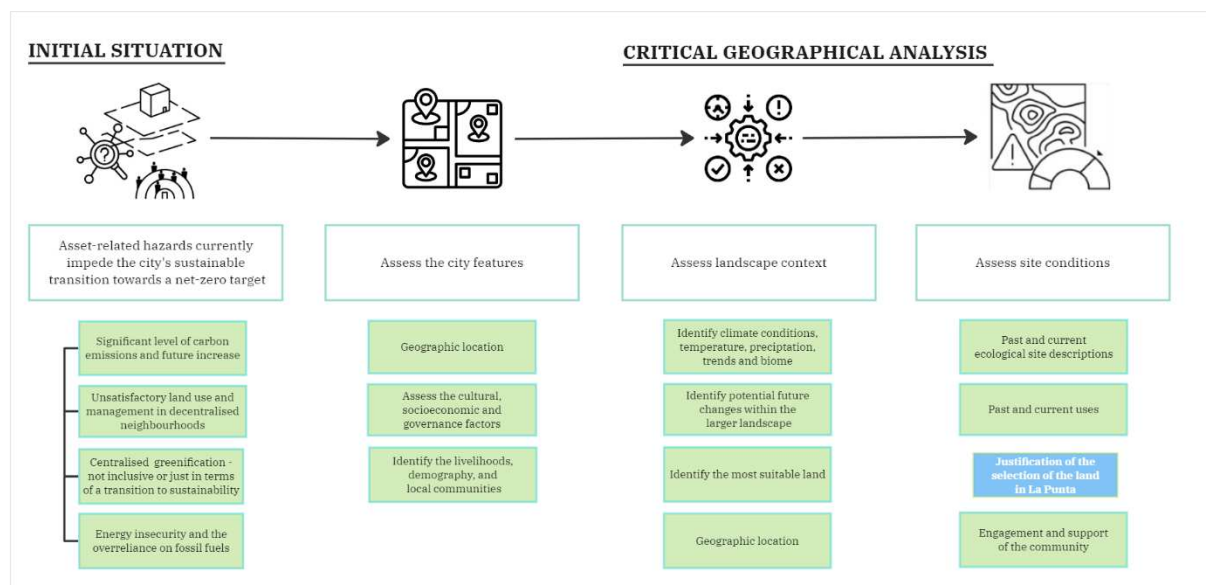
INITIAL SITUATION

CRITICAL GEOGRAPHICAL ANALYSIS

Asset-related hazards currently impede the city's sustainable transition towards a net-zero target

Significant level of carbon emissions and future increase

Unsatisfactory land use and management in decentralised neighbourhoods

Centralised greenification - not inclusive or just in terms of a transition to sustainability

Energy insecurity and the overreliance on fossil fuels

Assess the city features

Geographic location

Assess the cultural, socioeconomic and governance factors

Identify the livelihoods, demography, and local communities

Assess landscape context

Identify climate conditions, temperature, preciptation, trends and biome

Identify potential future changes within the larger landscape

Identify the most suitable land

Geographic location

Assess site conditions

Past and current ecological site descriptions

Past and current uses

Justification of the selection of the land in La Punta

Engagement and support of the community